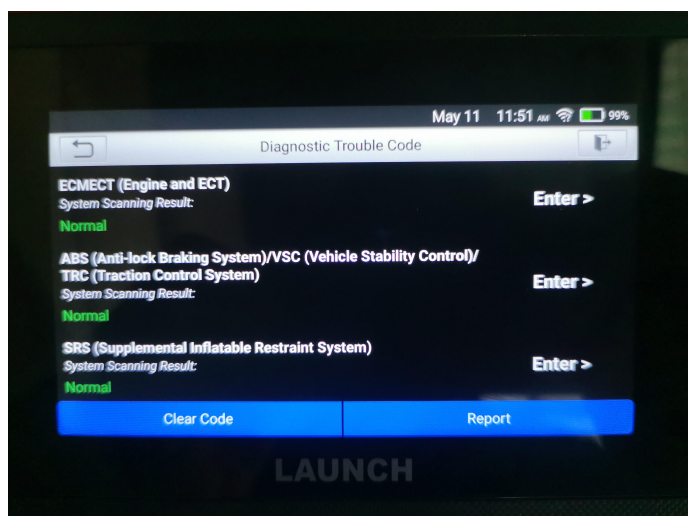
May 11 11:51 AM 99%

Diagnostic Trouble Code

ECMECT (Engine and ECT)
System Scanning Result:
Normal
Enter >

ABS (Anti-lock Braking System)/VSC (Vehicle Stability Control)/ TRC (Traction Control System)
System Scanning Result:
Normal
Enter >

SRS (Supplemental Inflatable Restraint System)
System Scanning Result:
Normal
Enter >

Clear Code
Report

LAUNCH